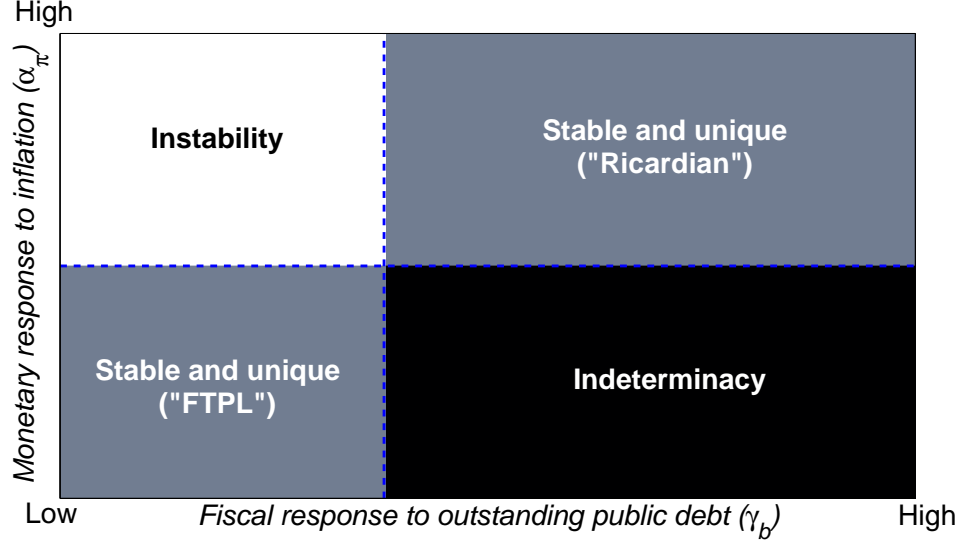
High

Monetary response to inflation ($\alpha_\pi$)

Instability

Stable and unique ("Ricardian")

Stable and unique ("FTPL")

Indeterminacy

Low

Fiscal response to outstanding public debt ($\gamma_b$)

High